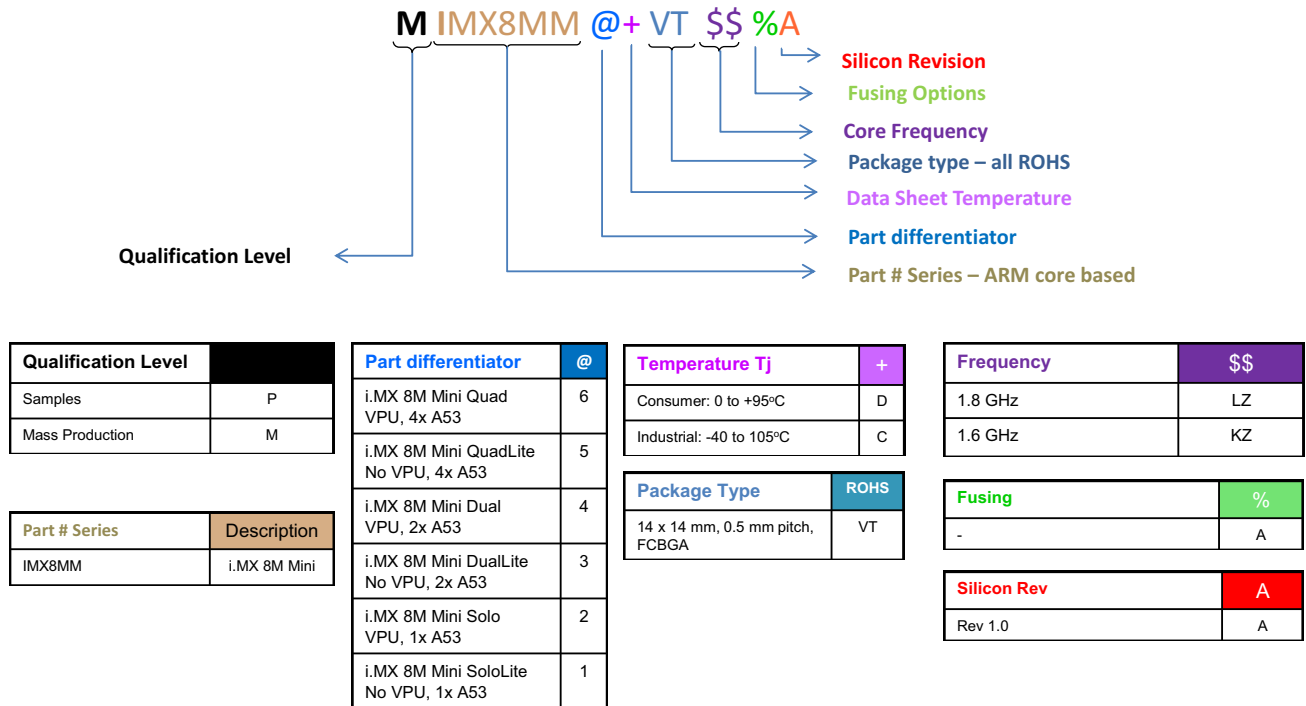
M IMX8MM @+ VT $$ %A

Silicon Revision
Fusing Options
Core Frequency
Package type – all ROHS
Data Sheet Temperature
Part differentiator
Qualification Level
Part # Series – ARM core based

| Qualification Level | |
|---|---|
| Samples | P |
| Mass Production | M |

| Part # Series | Description |
|---|---|
| IMX8MM | i.MX 8M Mini |

| Part differentiator | @ |
|---|---|
| i.MX 8M Mini Quad VPU, 4x A53 | 6 |
| i.MX 8M Mini QuadLite No VPU, 4x A53 | 5 |
| i.MX 8M Mini Dual VPU, 2x A53 | 4 |
| i.MX 8M Mini DualLite No VPU, 2x A53 | 3 |
| i.MX 8M Mini Solo VPU, 1x A53 | 2 |
| i.MX 8M Mini SoloLite No VPU, 1x A53 | 1 |

| Temperature Tj | + |
|---|---|
| Consumer: 0 to +95$^o$C | D |
| Industrial: -40 to 105$^o$C | C |

| Package Type | ROHS |
|---|---|
| 14 x 14 mm, 0.5 mm pitch, FCBGA | VT |

| Frequency | $$ |
|---|---|
| 1.8 GHz | LZ |
| 1.6 GHz | KZ |

| Fusing | % |
|---|---|
| - | A |

| Silicon Rev | A |
|---|---|
| Rev 1.0 | A |